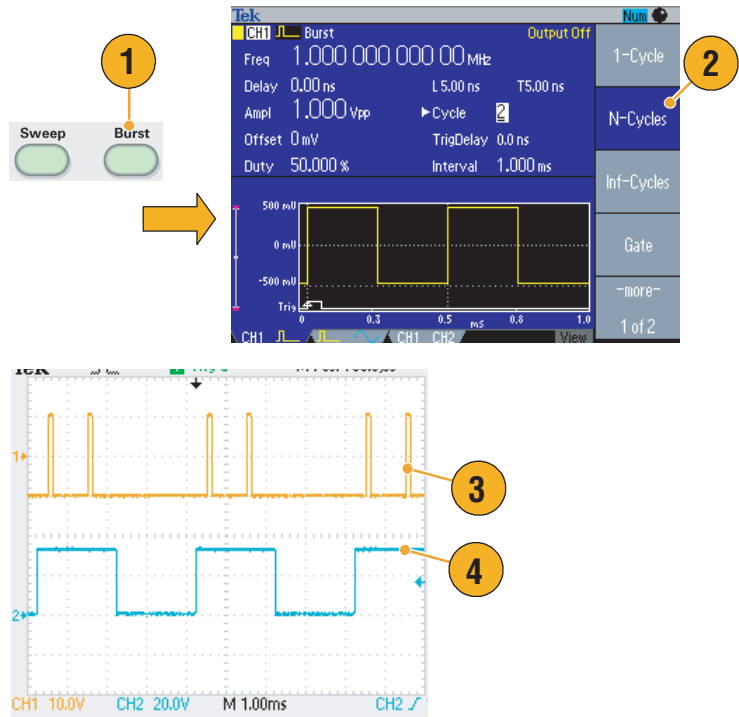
1

Sweep

Burst

Tek CH1 Burst Output Off Num

Freq 1.000 000 000 00 MHz

Delay 0.00 ns L 5.00 ns T5.00 ns

Ampl 1.000 Vpp ▶Cycle 2

Offset 0 mV TrigDelay 0.0 ns

Duty 50.000 % Interval 1.000 ms

500 mV

0 mV

-500 mV

Trig

0 0.3 0.5 ms 0.8 1.0

CH1 CH1 CH2 View

1-Cycle

N-Cycles

Inf-Cycles

Gate

-more-

1 of 2

2

Tek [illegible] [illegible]

1

2

3

4

CH1 10.0V CH2 20.0V M 1.00ms CH2